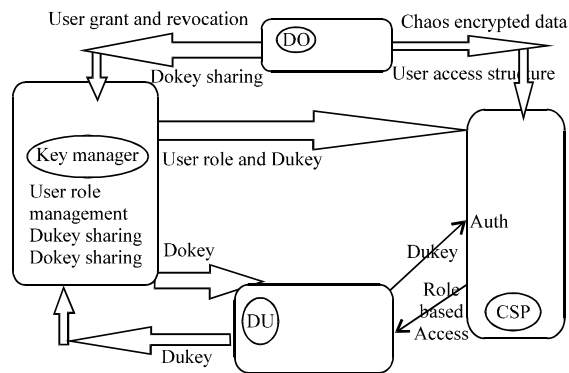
User grant and revocation

DO

Chaos encrypted data

Dokey sharing

User access structure

Key manager

User role and Dukey

User role management

Dukey sharing

Dokey sharing

Dokey

Auth

Dukey

Role based Access

DU

CSP

Dukey